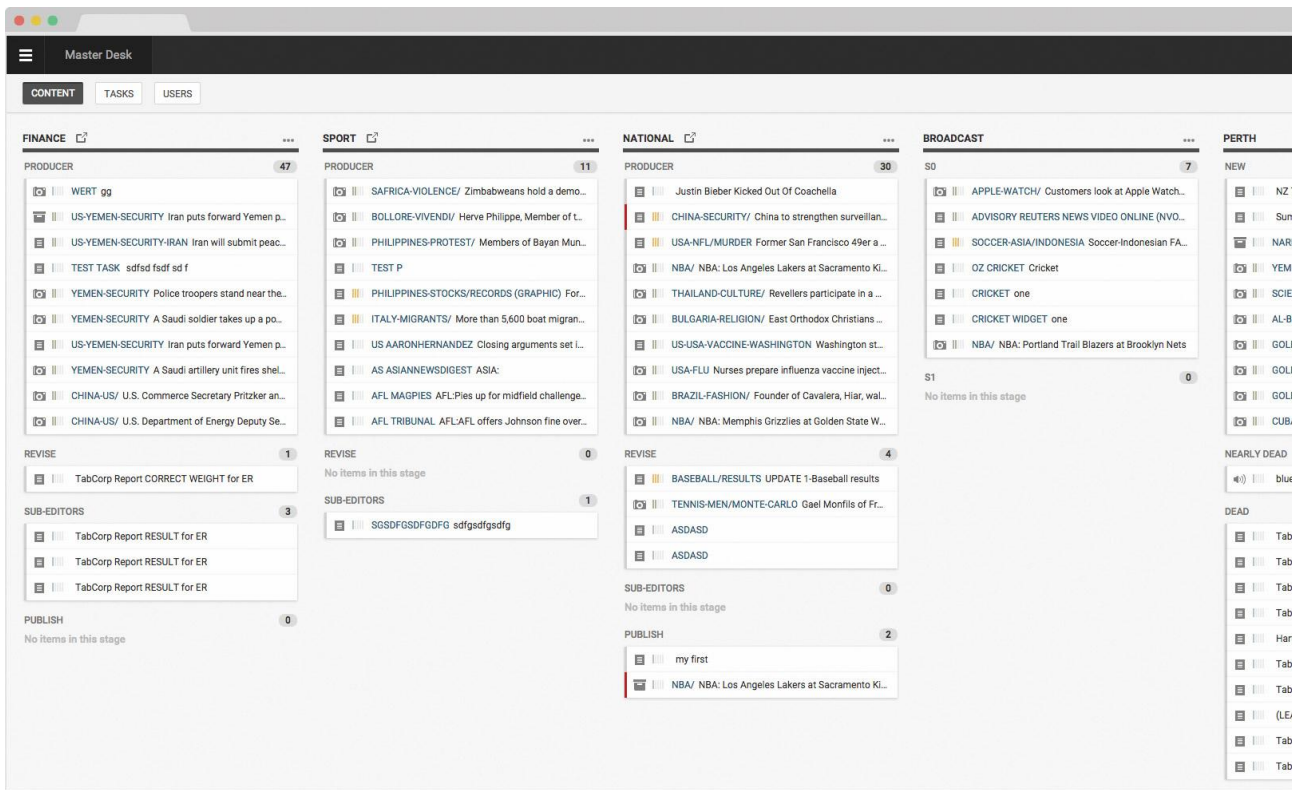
Master Desk

CONTENT TASKS USERS

FINANCE ...

PRODUCER 47

WERT gg
US-YEMEN-SECURITY Iran puts forward Yemen p...
US-YEMEN-SECURITY-IRAN Iran will submit peac...
TEST TASK sdfsd fsdf sd f
YEMEN-SECURITY Police troopers stand near the...
YEMEN-SECURITY A Saudi soldier takes up a po...
US-YEMEN-SECURITY Iran puts forward Yemen p...
YEMEN-SECURITY A Saudi artillery unit fires shel...
CHINA-US/ U.S. Commerce Secretary Pritzker an...
CHINA-US/ U.S. Department of Energy Deputy Se...

REVISE 1

TabCorp Report CORRECT WEIGHT for ER

SUB-EDITORS 3

TabCorp Report RESULT for ER
TabCorp Report RESULT for ER
TabCorp Report RESULT for ER

PUBLISH 0

No items in this stage

SPORT ...

PRODUCER 11

SAFRICA-VIOLENCE/ Zimbabweans hold a demo...
BOLLORE-VIVENDI/ Herve Philippe, Member of t...
PHILIPPINES-PROTEST/ Members of Bayan Mun...
TEST P
PHILIPPINES-STOCKS/RECORDS (GRAPHIC) For...
ITALY-MIGRANTS/ More than 5,600 boat migran...
US AARONHERNANDEZ Closing arguments set i...
AS ASIANNEWSDIGEST ASIA:
AFL MAGPIES AFL:Pies up for midfield challenge...
AFL TRIBUNAL AFL:AFL offers Johnson fine over...

REVISE 0

No items in this stage

SUB-EDITORS 1

SGSDFGSDFGDFG sdfgsdfgsdfg

NATIONAL ...

PRODUCER 30

Justin Bieber Kicked Out Of Coachella
CHINA-SECURITY/ China to strengthen surveillan...
USA-NFL/MURDER Former San Francisco 49er a ...
NBA/ NBA: Los Angeles Lakers at Sacramento Ki...
THAILAND-CULTURE/ Revellers participate in a ...
BULGARIA-RELIGION/ East Orthodox Christians ...
US-USA-VACCINE-WASHINGTON Washington st...
USA-FLU Nurses prepare influenza vaccine inject...
BRAZIL-FASHION/ Founder of Cavalera, Hiar, wal...
NBA/ NBA: Memphis Grizzlies at Golden State W...

REVISE 4

BASEBALL/RESULTS UPDATE 1-Baseball results
TENNIS-MEN/MONTE-CARLO Gael Monfils of Fr...
ASDASD
ASDASD

SUB-EDITORS 0

No items in this stage

PUBLISH 2

my first
NBA/ NBA: Los Angeles Lakers at Sacramento Ki...

BROADCAST ...

S0 7

APPLE-WATCH/ Customers look at Apple Watch...
ADVISORY REUTERS NEWS VIDEO ONLINE (NVO...
SOCCER-ASIA/INDONESIA Soccer-Indonesian FA...
OZ CRICKET Cricket
CRICKET one
CRICKET WIDGET one
NBA/ NBA: Portland Trail Blazers at Brooklyn Nets

S1 0

No items in this stage

PERTH

NEW

NZ
Sun
NAR
YEM
SCIE
AL-B
GOL
GOL
GOL
CUB

NEARLY DEAD

blue

DEAD

Tab
Tab
Tab
Tab
Har
Tab
Tab
(LE
Tab
Tab